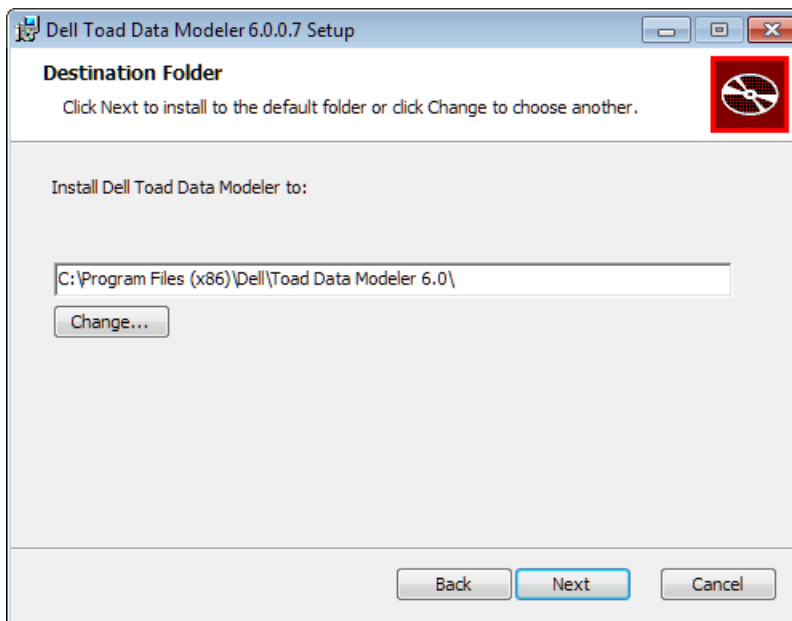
Dell Toad Data Modeler 6.0.0.7 Setup

Destination Folder

Click Next to install to the default folder or click Change to choose another.

Install Dell Toad Data Modeler to:

C:\Program Files (x86)\Dell\Toad Data Modeler 6.0\

Change...

Back

Next

Cancel